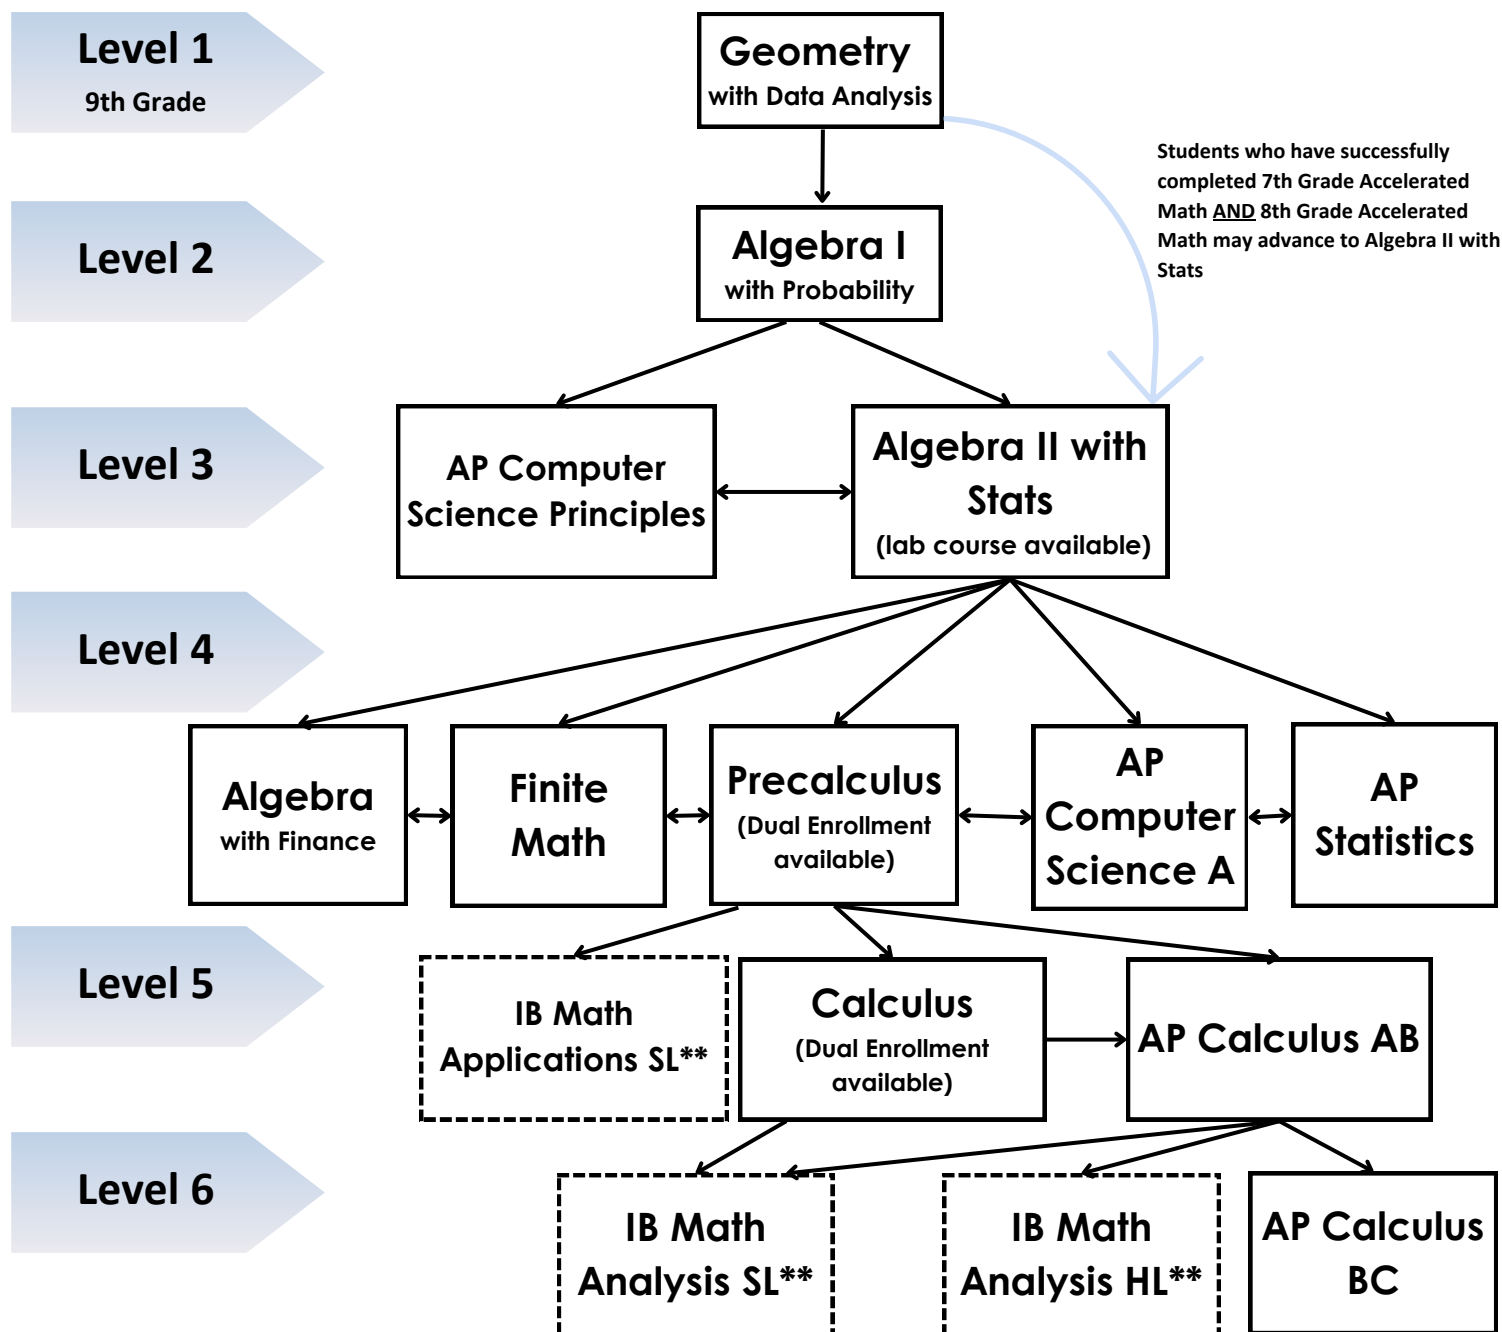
Level 1
9th Grade

Geometry
with Data Analysis

Students who have successfully completed 7th Grade Accelerated Math AND 8th Grade Accelerated Math may advance to Algebra II with Stats

Level 2

Algebra I
with Probability

Level 3

AP Computer Science Principles

Algebra II with Stats
(lab course available)

Level 4

Algebra
with Finance

Finite Math

Precalculus
(Dual Enrollment available)

AP Computer Science A

AP Statistics

Level 5

IB Math Applications SL**

Calculus
(Dual Enrollment available)

AP Calculus AB

Level 6

IB Math Analysis SL**

IB Math Analysis HL**

AP Calculus BC